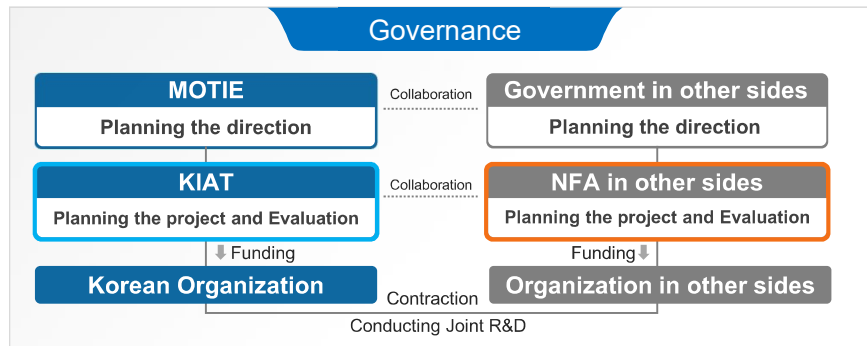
Governance

MOTIE
Planning the direction

Collaboration

Government in other sides
Planning the direction

KIAT
Planning the project and Evaluation

Collaboration

NFA in other sides
Planning the project and Evaluation

Funding

Funding

Korean Organization

Contraction

Organization in other sides

Conducting Joint R&D